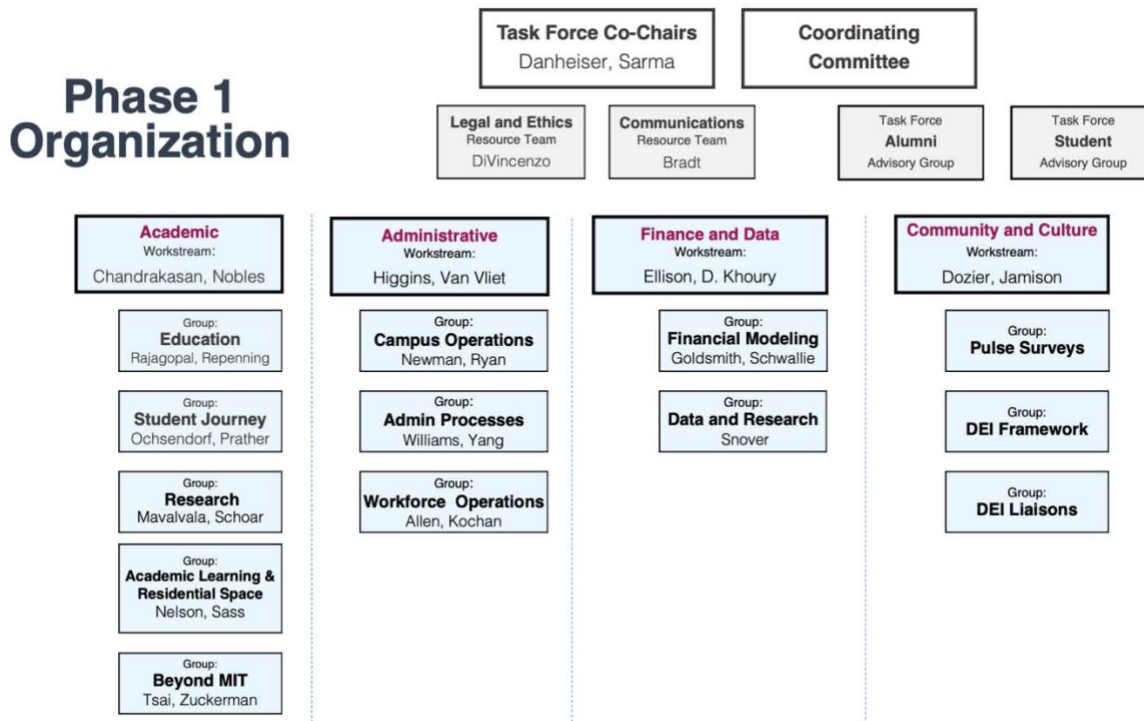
Phase 1 Organization

Task Force Co-Chairs
Danheiser, Sarma

Coordinating Committee

Legal and Ethics
Resource Team
DiVincenzo

Communications
Resource Team
Bradt

Task Force
Alumni
Advisory Group

Task Force
Student
Advisory Group

Academic
Workstream:
Chandrakasan, Nobles

Group:
Education
Rajagopal, Repenning

Group:
Student Journey
Ochsendorf, Prather

Group:
Research
Mavalvala, Schoar

Group:
Academic Learning & Residential Space
Nelson, Sass

Group:
Beyond MIT
Tsai, Zuckerman

Administrative
Workstream:
Higgins, Van Vliet

Group:
Campus Operations
Newman, Ryan

Group:
Admin Processes
Williams, Yang

Group:
Workforce Operations
Allen, Kochan

Finance and Data
Workstream:
Ellison, D. Khoury

Group:
Financial Modeling
Goldsmith, Schwallie

Group:
Data and Research
Snover

Community and Culture
Workstream:
Dozier, Jamison

Group:
Pulse Surveys

Group:
DEI Framework

Group:
DEI Liaisons